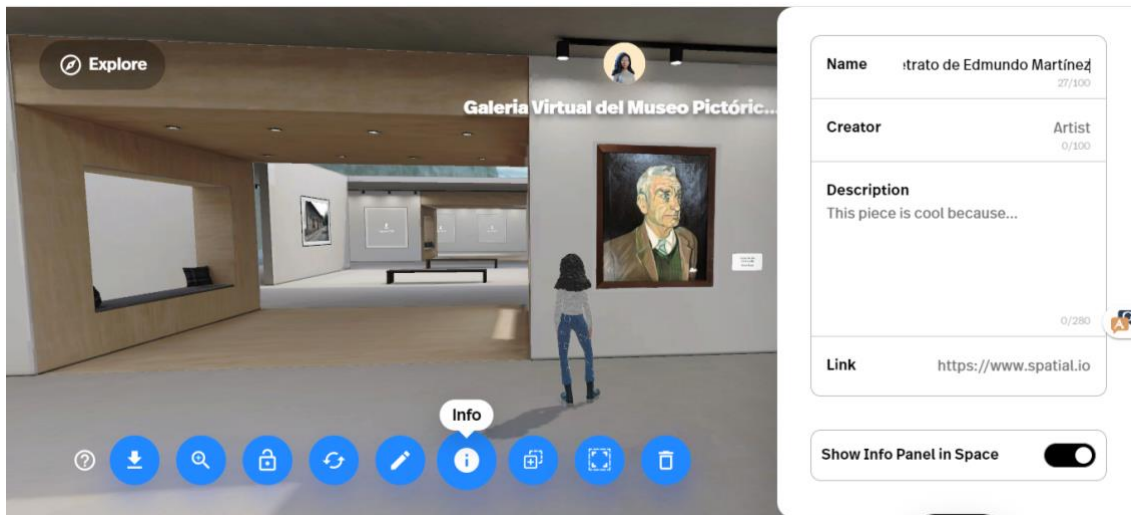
Explore

Galeria Virtual del Museo Pictóric...

Info

Name ɩtrato de Edmundo Martínez
27/100

Creator Artist
0/100

Description
This piece is cool because...
0/280

Link https://www.spatial.io

Show Info Panel in Space